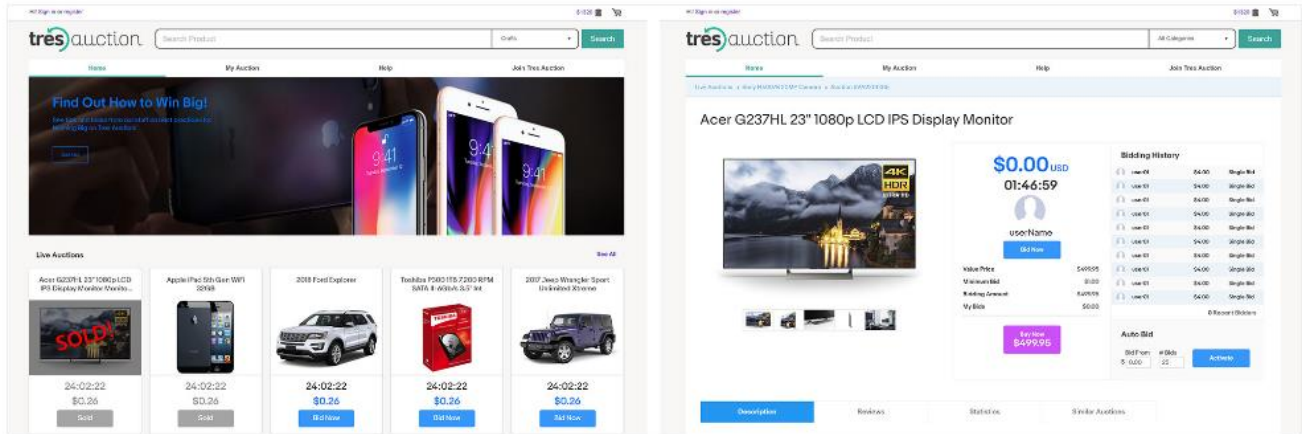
Hi! Sign in or register $0.00

tres auction Search Product Crafts Search

Home My Auction Help Join Tres Auction

Find Out How to Win Big!

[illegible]

Live Auctions See All

Acer G237HL 23" 1080p LCD IPS Display Monitor Monito...
SOLD!
24:02:22
$0.26
Sold

Apple iPad 5th Gen WiFi 32GB
24:02:22
$0.26
Sold

2018 Ford Explorer
24:02:22
$0.26
Bid Now

Toshiba P300 1TB 7200 RPM SATA III 64MB 3.5" Int
24:02:22
$0.26
Bid Now

2007 Jeep Wrangler Sport Unlimited Xtreme
24:02:22
$0.26
Bid Now

Hi! Sign in or register $0.00

tres auction Search Product All Categories Search

Home My Auction Help Join Tres Auction

Live Auctions > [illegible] > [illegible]

Acer G237HL 23" 1080p LCD IPS Display Monitor

4K HDR

$0.00 USD
01:46:59
userName
Bid Now

| Value Price | $499.95 |
|---|---|
| Minimum Bid | $1.00 |
| Bidding Amount | $499.95 |
| My Bids | $0.00 |

Buy Now
$499.95

Bidding History

| user01 | $4.00 | Single Bid |
|---|---|---|
| user01 | $4.00 | Single Bid |
| user01 | $4.00 | Single Bid |
| user01 | $4.00 | Single Bid |
| user01 | $4.00 | Single Bid |
| user01 | $4.00 | Single Bid |
| user01 | $4.00 | Single Bid |
| user01 | $4.00 | Single Bid |
| user01 | $4.00 | Single Bid |
| user01 | $4.00 | Single Bid |
| user01 | $4.00 | Single Bid |

8 Recent Bidders

Auto Bid
Bid From # Bids
$ 0.00 25
Activate

Description Reviews Statistics Similar Auctions